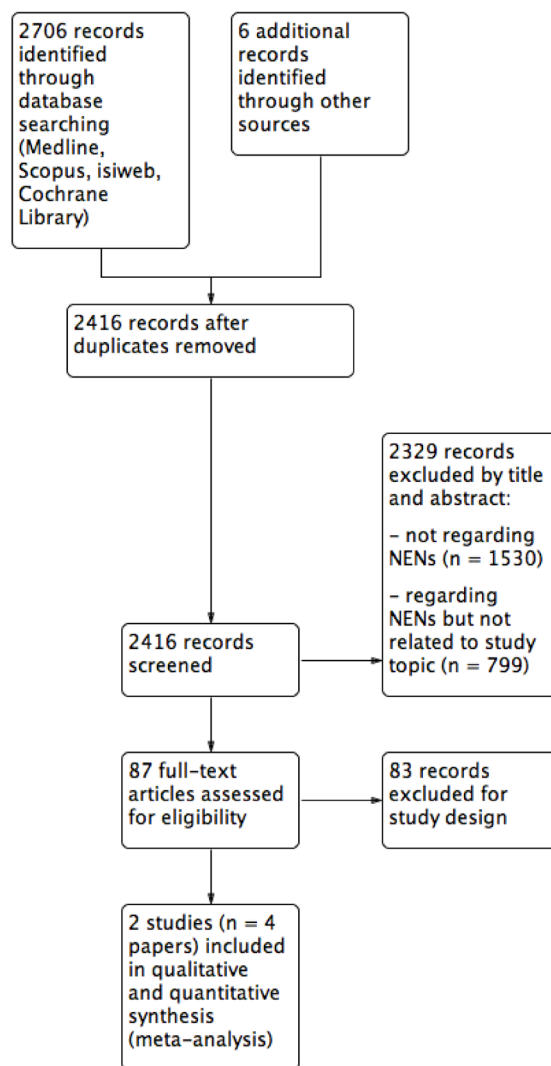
2706 records identified through database searching (Medline, Scopus, isiweb, Cochrane Library)

6 additional records identified through other sources

2416 records after duplicates removed

2329 records excluded by title and abstract:

– not regarding NENs (n = 1530)

– regarding NENs but not related to study topic (n = 799)

2416 records screened

87 full-text articles assessed for eligibility

83 records excluded for study design

2 studies (n = 4 papers) included in qualitative and quantitative synthesis (meta-analysis)